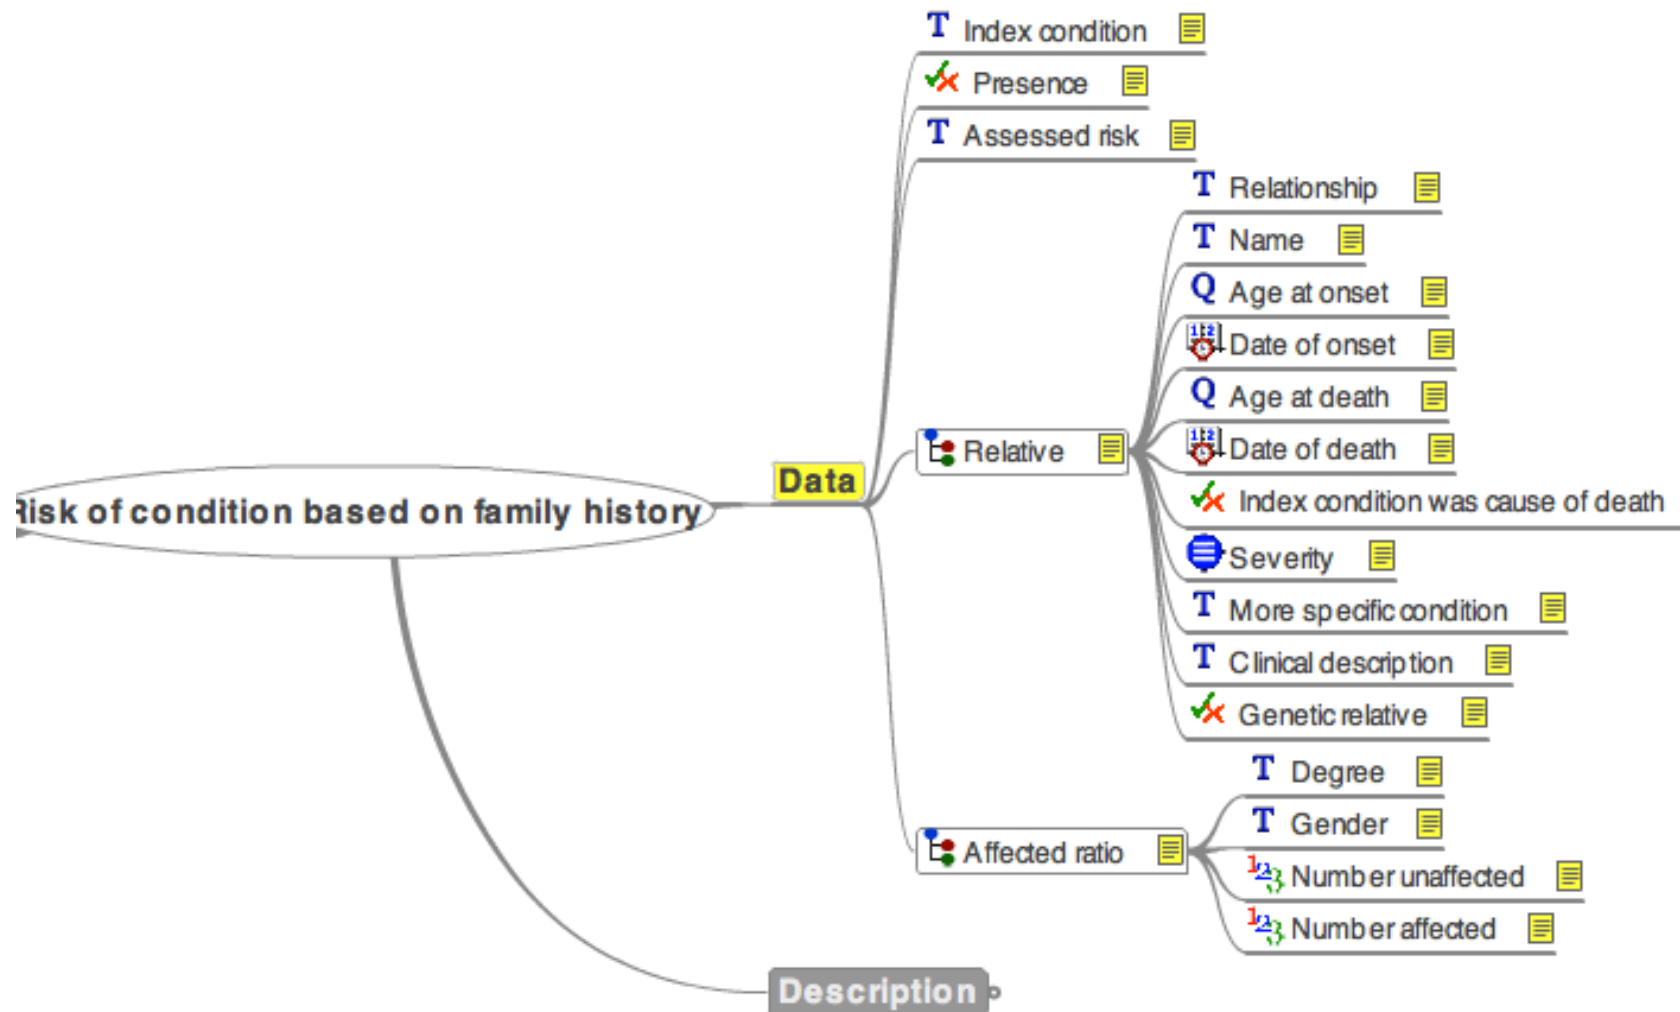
Risk of condition based on family history

Data

T Index condition

Presence

T Assessed risk

Relative

T Relationship

T Name

Q Age at onset

Date of onset

Q Age at death

Date of death

Index condition was cause of death

Severity

T More specific condition

T Clinical description

Genetic relative

Affected ratio

T Degree

T Gender

Number unaffected

Number affected

Description